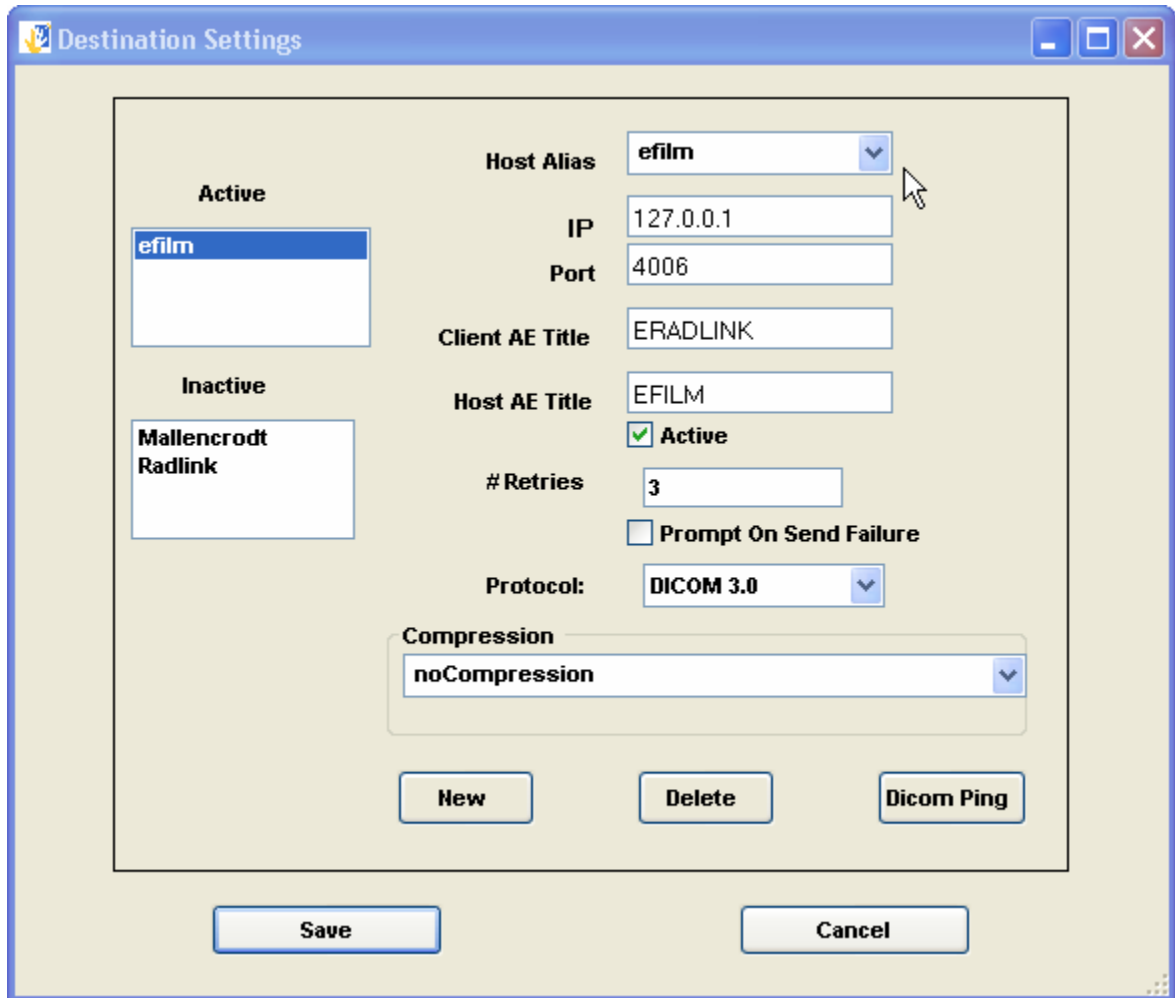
Destination Settings

Active

efilm

Inactive

Mallencrodt
Radlink

Host Alias efilm

IP 127.0.0.1

Port 4006

Client AE Title ERADLINK

Host AE Title EFILM

Active

# Retries 3

Prompt On Send Failure

Protocol: DICOM 3.0

Compression

noCompression

New

Delete

Dicom Ping

Save

Cancel